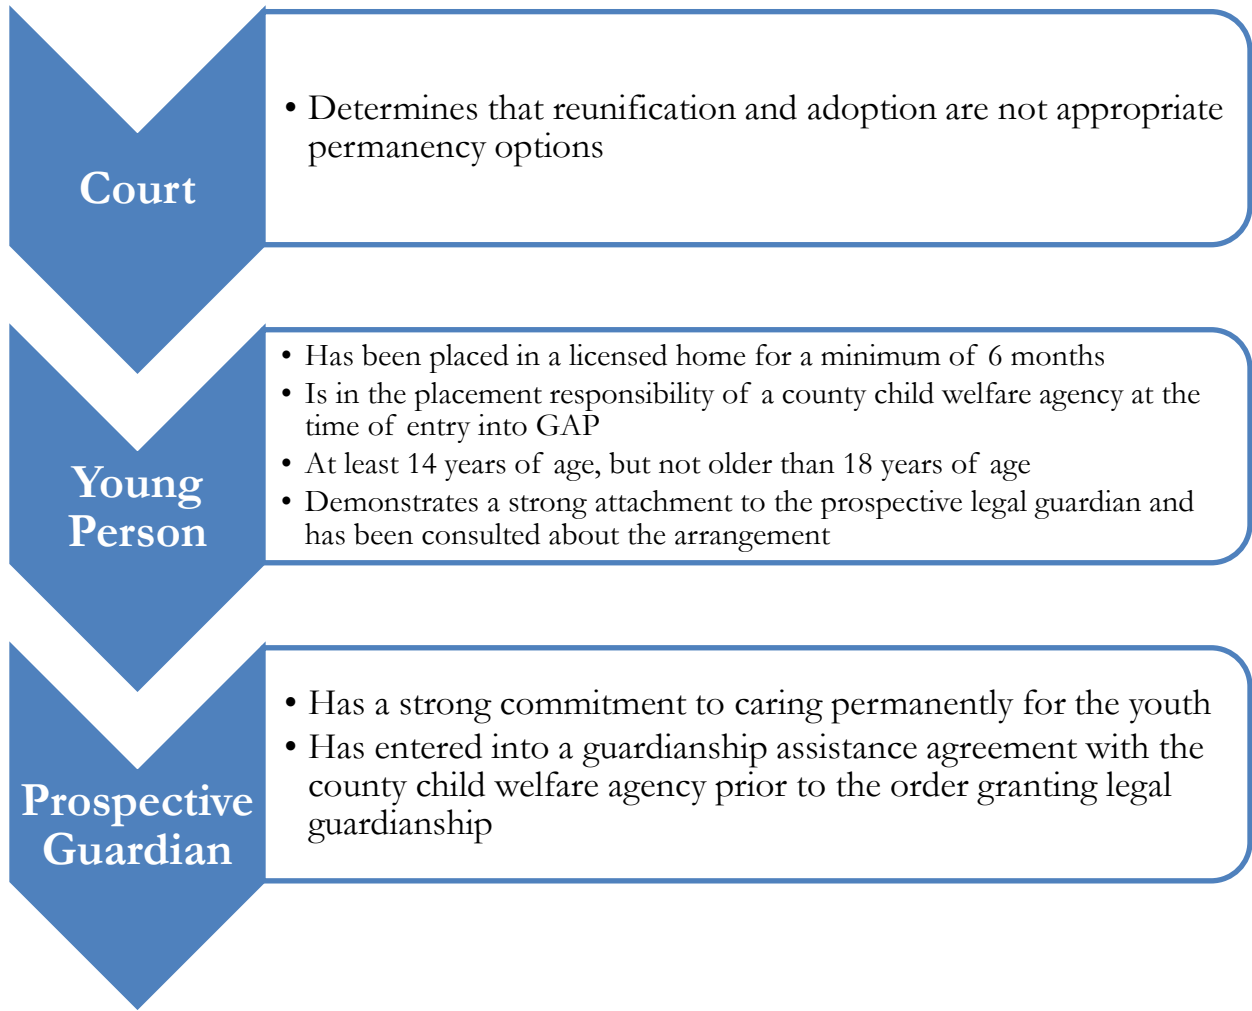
Court

• Determines that reunification and adoption are not appropriate permanency options

Young Person

• Has been placed in a licensed home for a minimum of 6 months
• Is in the placement responsibility of a county child welfare agency at the time of entry into GAP
• At least 14 years of age, but not older than 18 years of age
• Demonstrates a strong attachment to the prospective legal guardian and has been consulted about the arrangement

Prospective Guardian

• Has a strong commitment to caring permanently for the youth
• Has entered into a guardianship assistance agreement with the county child welfare agency prior to the order granting legal guardianship